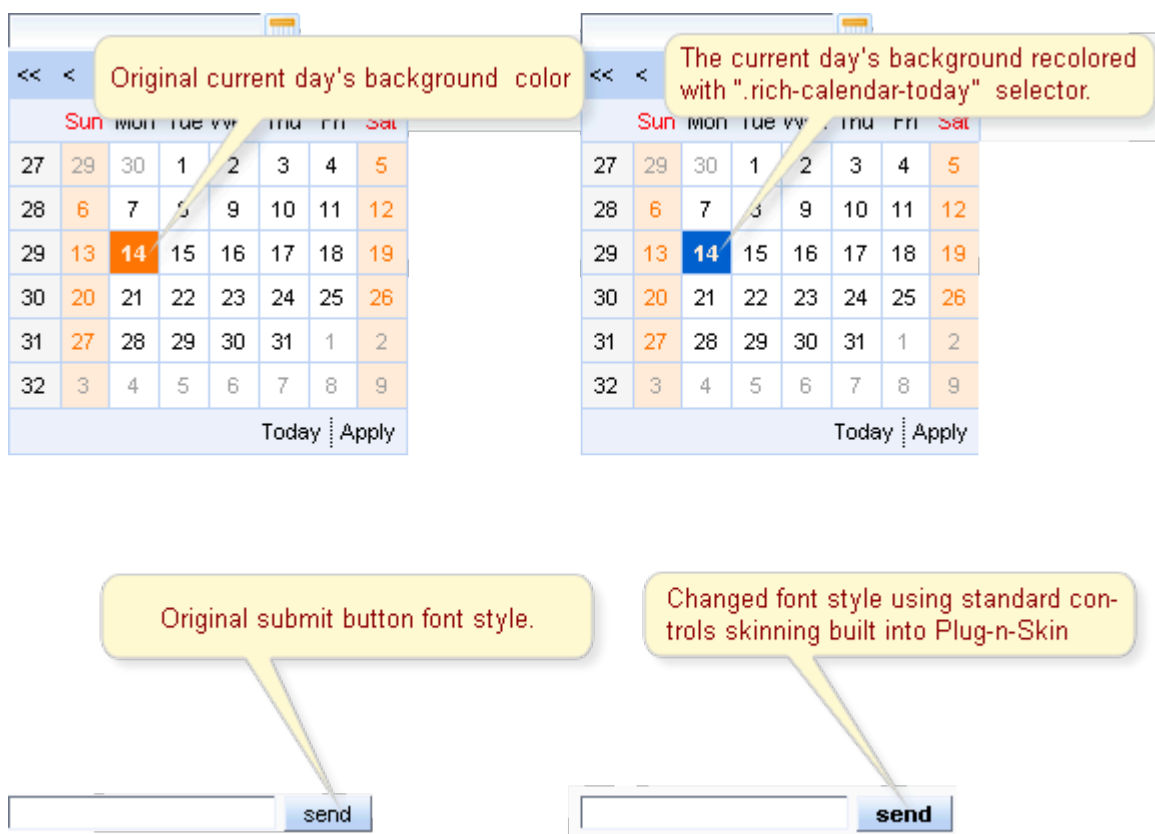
<< <

Original current day's background color

| | Sun | Mon | Tue | Wed | Thu | Fri | Sat |
|---|---|---|---|---|---|---|---|
| 27 | 29 | 30 | 1 | 2 | 3 | 4 | 5 |
| 28 | 6 | 7 | 8 | 9 | 10 | 11 | 12 |
| 29 | 13 | 14 | 15 | 16 | 17 | 18 | 19 |
| 30 | 20 | 21 | 22 | 23 | 24 | 25 | 26 |
| 31 | 27 | 28 | 29 | 30 | 31 | 1 | 2 |
| 32 | 3 | 4 | 5 | 6 | 7 | 8 | 9 |

Today Apply

<< <

The current day's background recolored with ".rich-calendar-today" selector.

| | Sun | Mon | Tue | Wed | Thu | Fri | Sat |
|---|---|---|---|---|---|---|---|
| 27 | 29 | 30 | 1 | 2 | 3 | 4 | 5 |
| 28 | 6 | 7 | 8 | 9 | 10 | 11 | 12 |
| 29 | 13 | 14 | 15 | 16 | 17 | 18 | 19 |
| 30 | 20 | 21 | 22 | 23 | 24 | 25 | 26 |
| 31 | 27 | 28 | 29 | 30 | 31 | 1 | 2 |
| 32 | 3 | 4 | 5 | 6 | 7 | 8 | 9 |

Today Apply

Original submit button font style.

send

Changed font style using standard controls skinning built into Plug-n-Skin

send